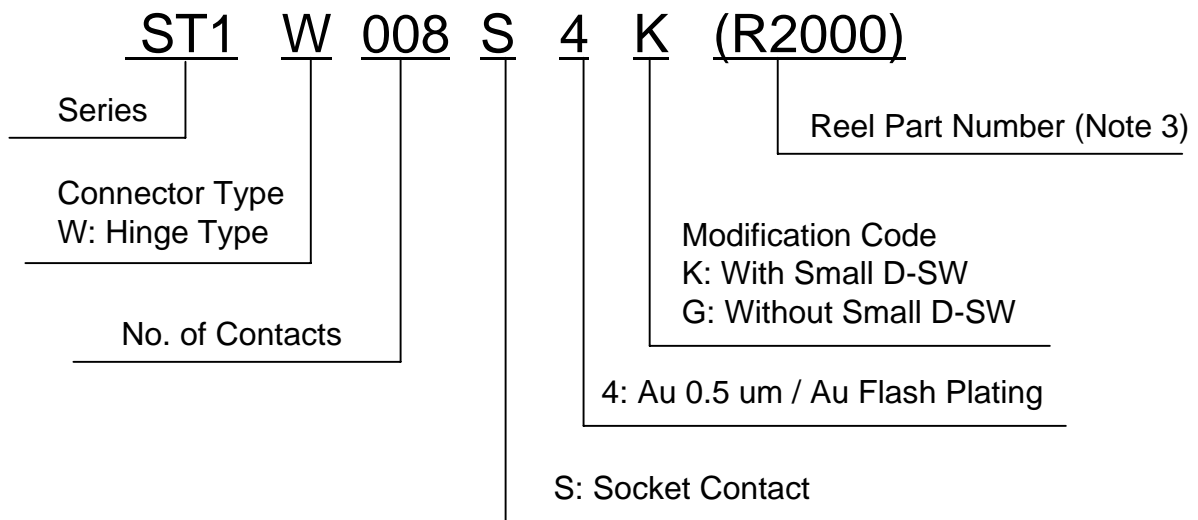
ST1 W 008 S 4 K (R2000)

Series

Reel Part Number (Note 3)

Connector Type
W: Hinge Type

Modification Code
K: With Small D-SW
G: Without Small D-SW

No. of Contacts

4: Au 0.5 um / Au Flash Plating

S: Socket Contact